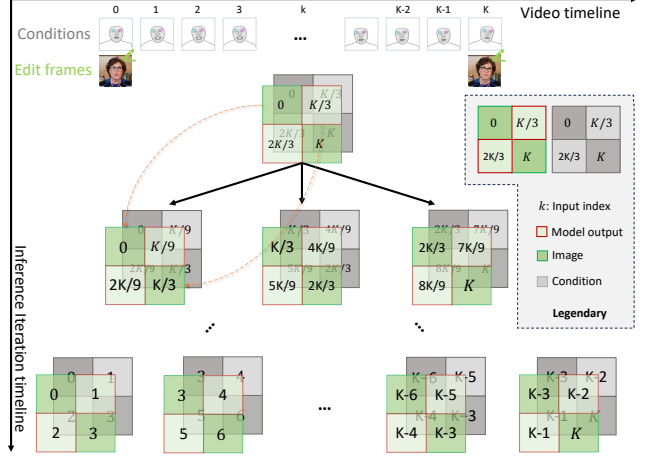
Video timeline

0 1 2 3 k K-2 K-1 K

Conditions

…

Edit frames

0 $K/3$
$2K/3$ $K$
0 $K/3$
$2K/3$ $K$

0 $K/3$
2K/3 $K$

0 $K/3$
2K/3 $K$

$k$: Input index

Model output

Image

Condition

Legendary

Inference iteration timeline

0 $K/9$
$2K/9$ $K/3$
0 $K/9$
2K/9 K/3

$K/3$ $4K/9$
$5K/9$ $2K/3$
K/3 4K/9
5K/9 2K/3

$2K/3$ $7K/9$
$8K/9$ $K$
2K/3 7K/9
8K/9 $K$

…

…

0 1
2 3
0 1
2 3

3 4
5 6
3 4
5 6

…

K-6 K-5
K-4 K-3
K-6 K-5
K-4 K-3

K-3 K-2
K-1 $K$
K-3 K-2
K-1 $K$